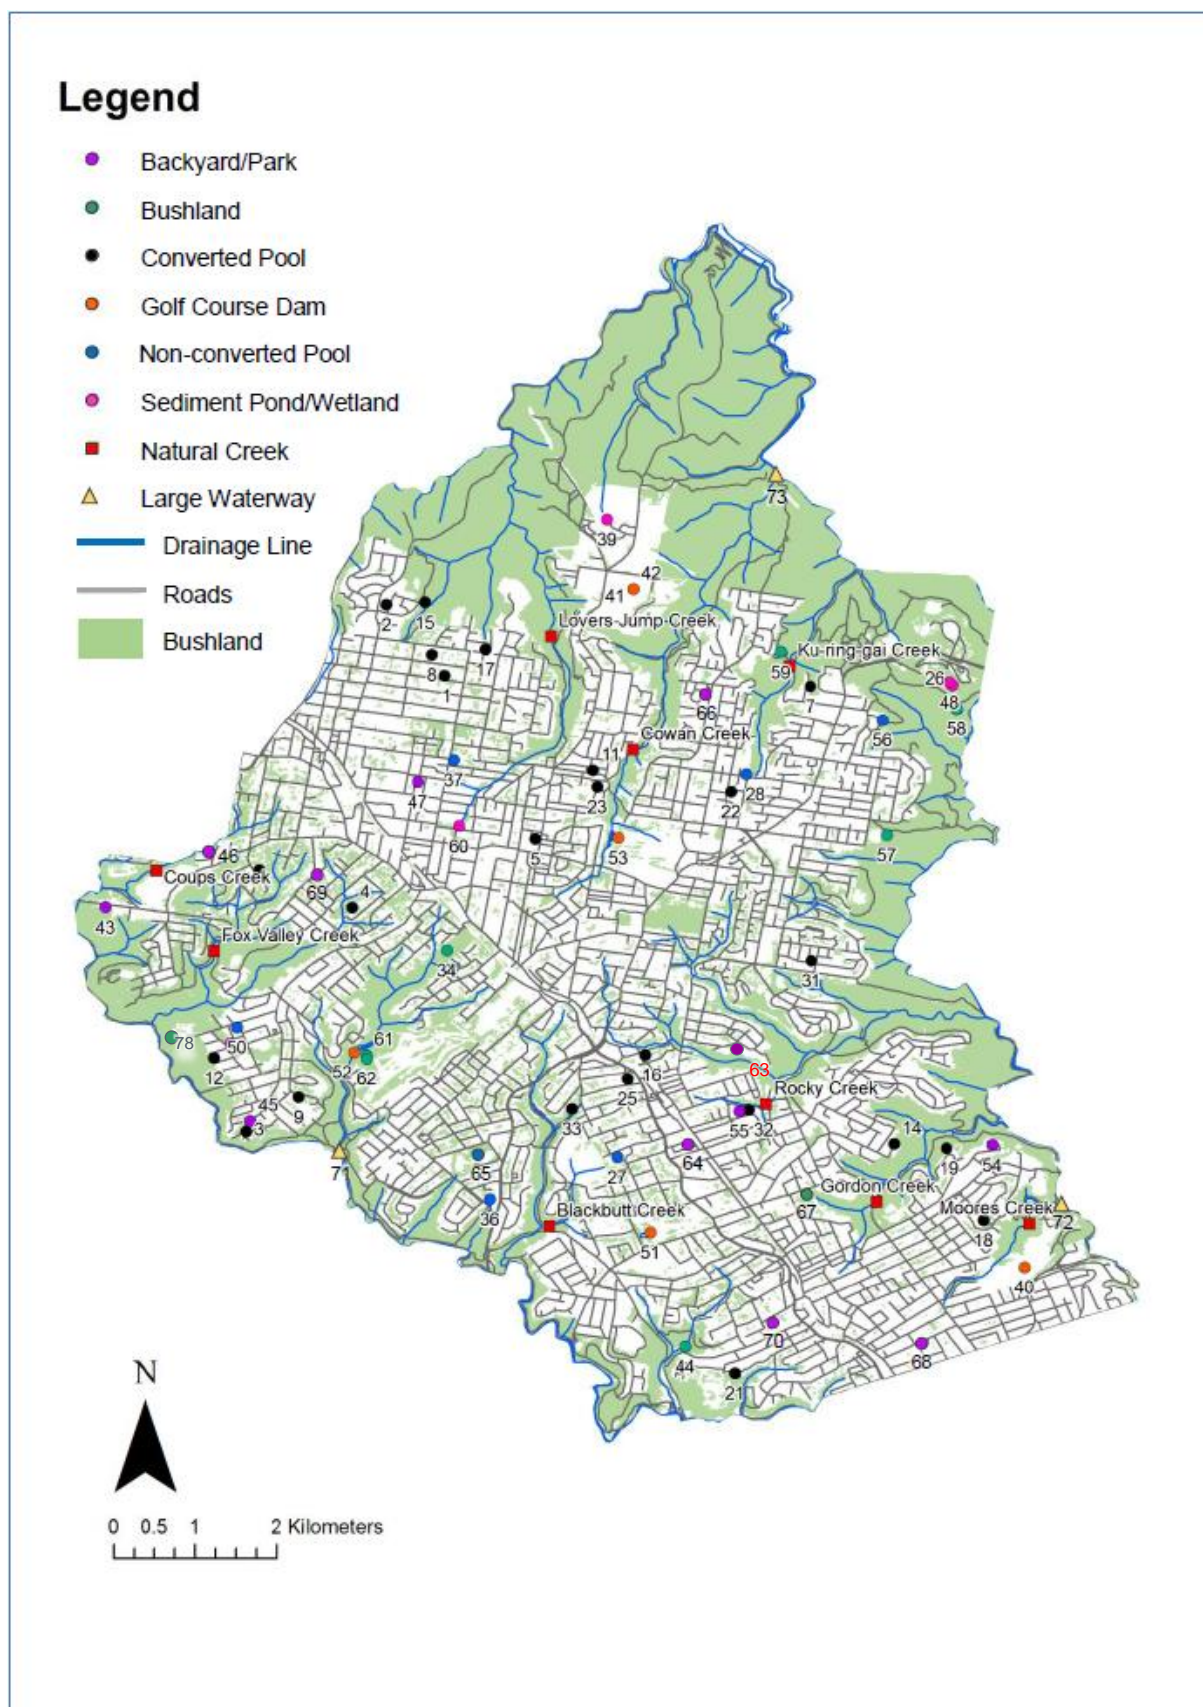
Legend

Backyard/Park
Bushland
Converted Pool
Golf Course Dam
Non-converted Pool
Sediment Pond/Wetland
Natural Creek
Large Waterway
Drainage Line
Roads
Bushland

73
39
42
41
2
15
Lovers Jump Creek
17
8
1
59
Ku-ring-gai Creek
26
48
7
58
66
56
Gowan Creek
11
37
47
23
28
22
60
5
53
57
46
Coups Creek
69
4
43
Fox Valley Creek
34
31
78
50
61
12
52
62
16
63
25
Rocky Creek
45
9
3
33
55
32
14
19
54
71
65
27
64
Gordon Creek
67
Moores Creek
72
18
36
Blackbutt Creek
51
40
70
68
44
21

N

0 0.5 1 2 Kilometers